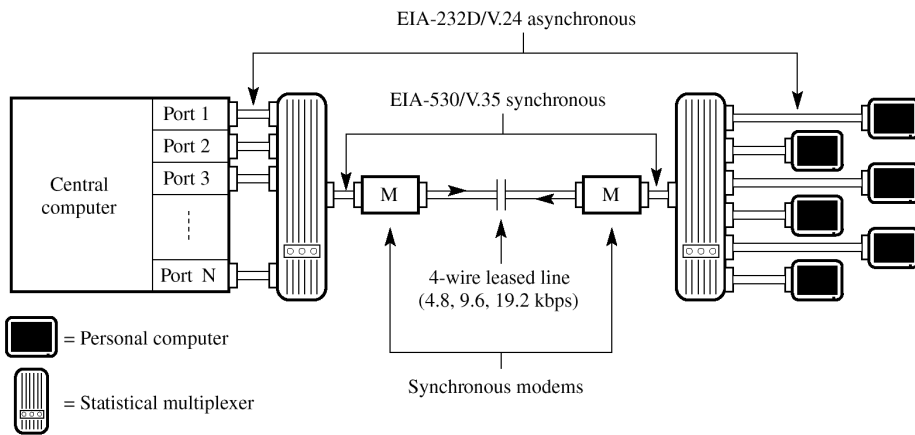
EIA-232D/V.24 asynchronous

EIA-530/V.35 synchronous

Central computer

Port 1
Port 2
Port 3
Port N

M
M

4-wire leased line
(4.8, 9.6, 19.2 kbps)

= Personal computer

= Statistical multiplexer

Synchronous modems